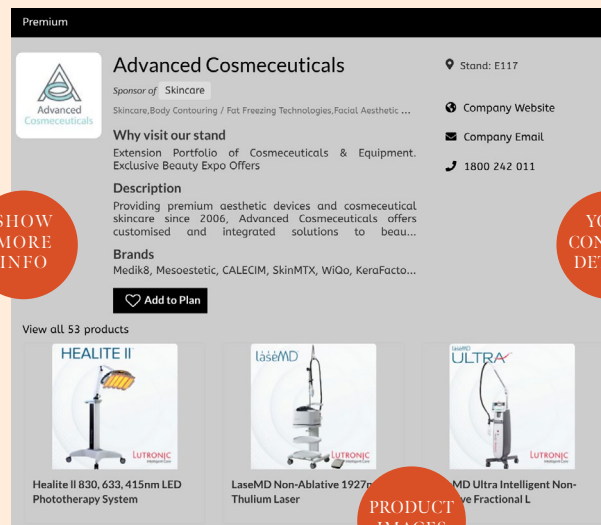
Premium

Advanced Cosmeceuticals

Advanced Cosmeceuticals

Sponsor of Skincare

Skincare,Body Contouring / Fat Freezing Technologies,Facial Aesthetic ...

Why visit our stand

Extension Portfolio of Cosmeceuticals & Equipment. Exclusive Beauty Expo Offers

Description

Providing premium aesthetic devices and cosmeceutical skincare since 2006, Advanced Cosmeceuticals offers customised and integrated solutions to beau...

Brands

Medik8, Mesoestetic, CALECIM, SkinMTX, WiQo, KeraFacto...

Add to Plan

Stand: E117

Company Website

Company Email

1800 242 011

SHOW MORE INFO

YO CON DET

View all 53 products

HEALITE II

LUTRONIC

Healite II 830, 633, 415nm LED Phototherapy System

laseMD

LUTRONIC

LaseMD Non-Ablative 1927n Thulium Laser

laseMD ULTRA

LUTRONIC

MD Ultra Intelligent Non-ve Fractional L

PRODUCT IMAGES